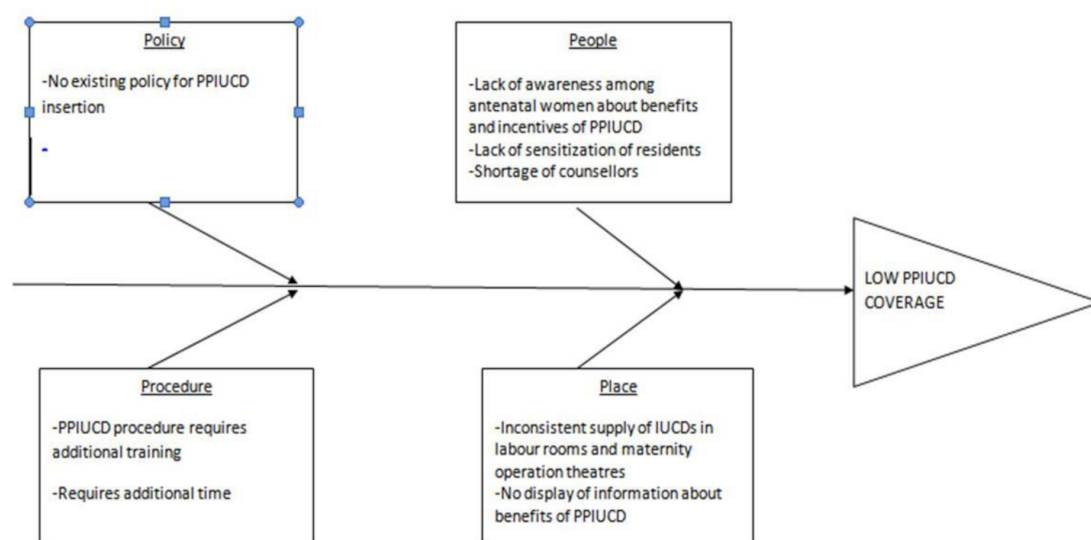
Policy

-No existing policy for PPIUCD insertion

-

People

-Lack of awareness among antenatal women about benefits and incentives of PPIUCD
-Lack of sensitization of residents
-Shortage of counsellors

LOW PPIUCD COVERAGE

Procedure

-PPIUCD procedure requires additional training

-Requires additional time

Place

-Inconsistent supply of IUCDs in labour rooms and maternity operation theatres
-No display of information about benefits of PPIUCD